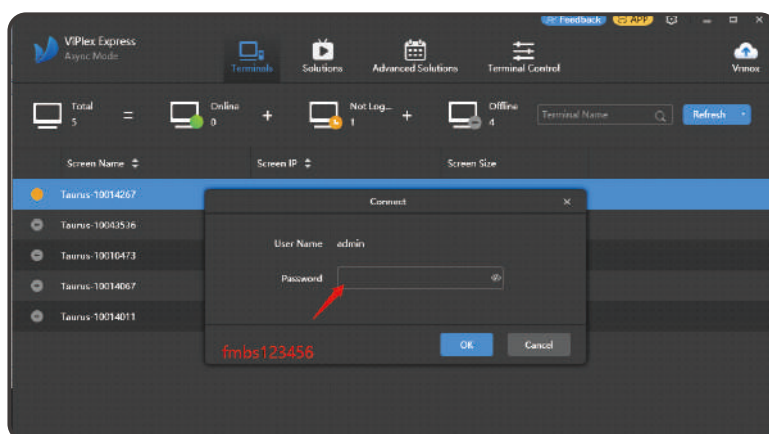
Feedback APP

ViPlex Express
Async Mode

Terminals Solutions Advanced Solutions Terminal Control Vnnox

Total 5 = Online 0 + Not Log... 1 + Offline 4

Terminal Name

Refresh

| Screen Name | Screen IP | Screen Size |
|---|---|---|
| Taurus-10014267 | | |
| Taurus-10043536 | | |
| Taurus-10010473 | | |
| Taurus-10014067 | | |
| Taurus-10014011 | | |

Connect

User Name admin

Password

fmbs123456

OK Cancel